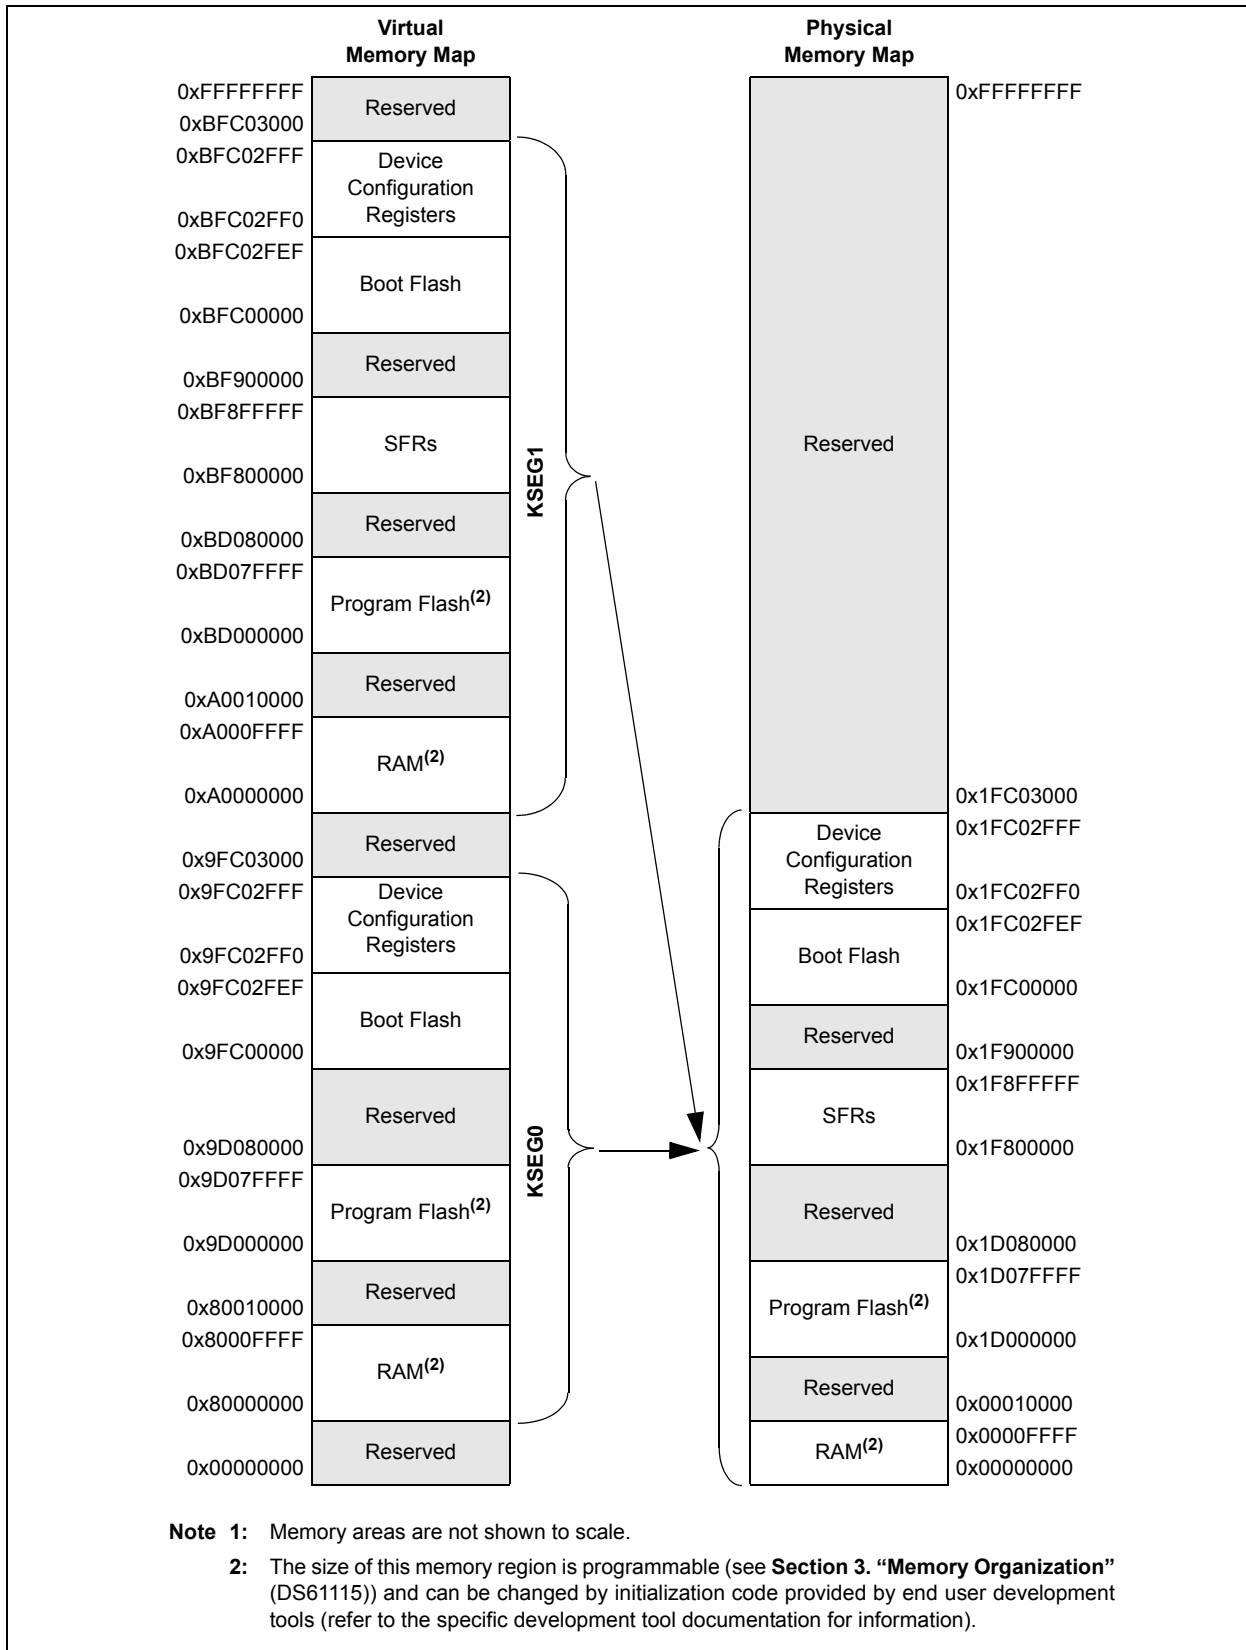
Virtual Memory Map

0xFFFFFFFF
Reserved
0xBFC03000
0xBFC02FFF
Device Configuration Registers
0xBFC02FF0
0xBFC02FEF
Boot Flash
0xBFC00000
Reserved
0xBF900000
0xBF8FFFFF
SFRs
0xBF800000
Reserved
0xBD080000
0xBD07FFFF
Program Flash$^{(2)}$
0xBD000000
Reserved
0xA0010000
0xA000FFFF
RAM$^{(2)}$
0xA0000000
Reserved
0x9FC03000
0x9FC02FFF
Device Configuration Registers
0x9FC02FF0
0x9FC02FEF
Boot Flash
0x9FC00000
Reserved
0x9D080000
0x9D07FFFF
Program Flash$^{(2)}$
0x9D000000
Reserved
0x80010000
0x8000FFFF
RAM$^{(2)}$
0x80000000
Reserved
0x00000000

KSEG1

KSEG0

Physical Memory Map

0xFFFFFFFF
Reserved
0x1FC03000
Device Configuration Registers
0x1FC02FFF
0x1FC02FF0
0x1FC02FEF
Boot Flash
0x1FC00000
Reserved
0x1F900000
0x1F8FFFFF
SFRs
0x1F800000
Reserved
0x1D080000
0x1D07FFFF
Program Flash$^{(2)}$
0x1D000000
Reserved
0x00010000
0x0000FFFF
RAM$^{(2)}$
0x00000000

Note 1: Memory areas are not shown to scale.
2: The size of this memory region is programmable (see Section 3. "Memory Organization" (DS61115)) and can be changed by initialization code provided by end user development tools (refer to the specific development tool documentation for information).